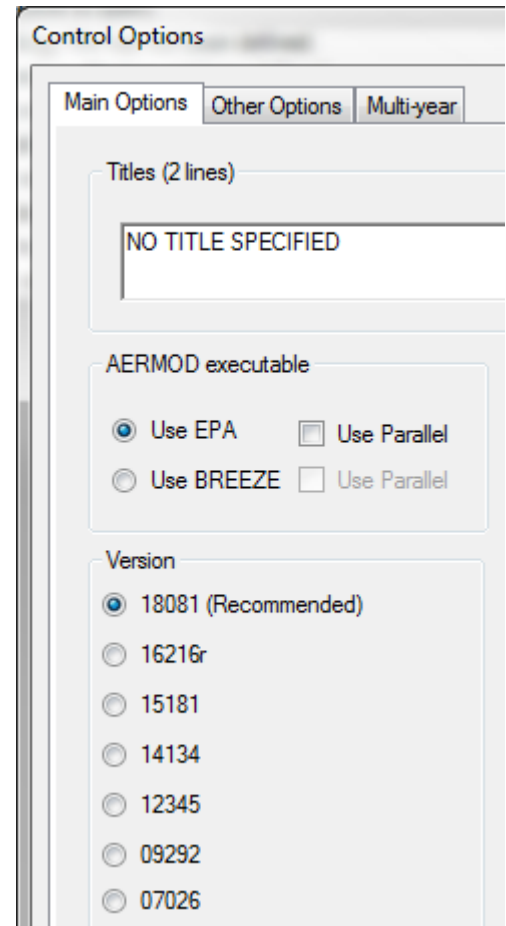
Control Options

Main Options
Other Options
Multi-year

Titles (2 lines)

NO TITLE SPECIFIED

AERMOD executable

Use EPA
Use Parallel
Use BREEZE
Use Parallel

Version

18081 (Recommended)
16216r
15181
14134
12345
09292
07026